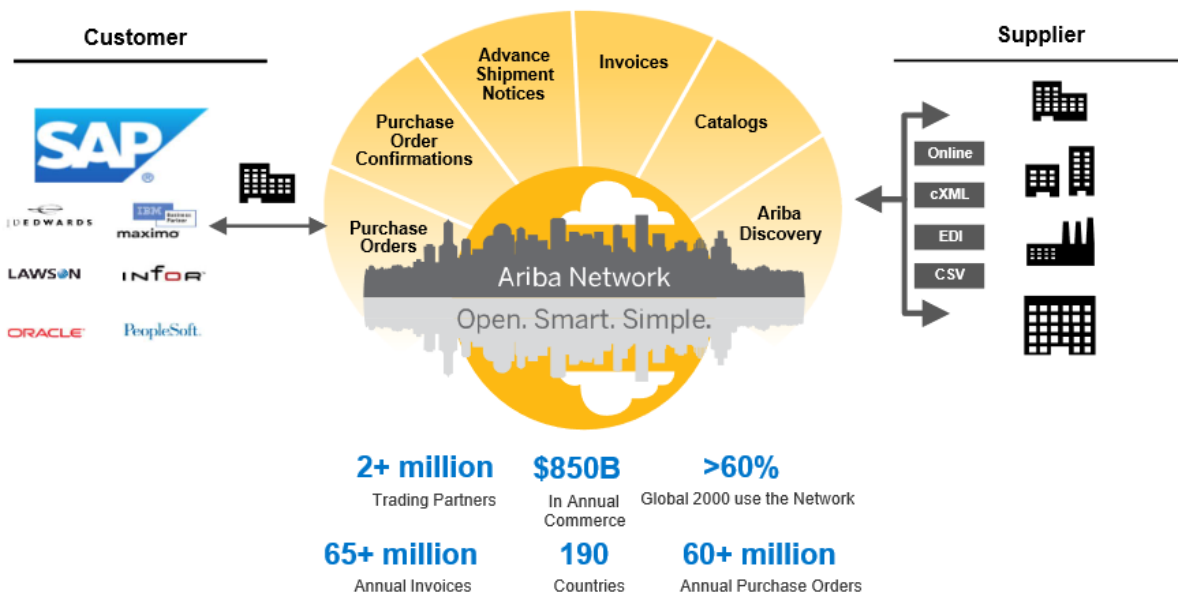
Customer

SAP®

JDEDWARDS

IBM Business Partner maximo

LAWSON

INFOR

ORACLE

PeopleSoft.

Purchase Orders

Purchase Order Confirmations

Advance Shipment Notices

Invoices

Catalogs

Ariba Discovery

Ariba Network

Open. Smart. Simple.

Supplier

Online

cXML

EDI

CSV

2+ million
Trading Partners

$850B
In Annual Commerce

>60%
Global 2000 use the Network

65+ million
Annual Invoices

190
Countries

60+ million
Annual Purchase Orders